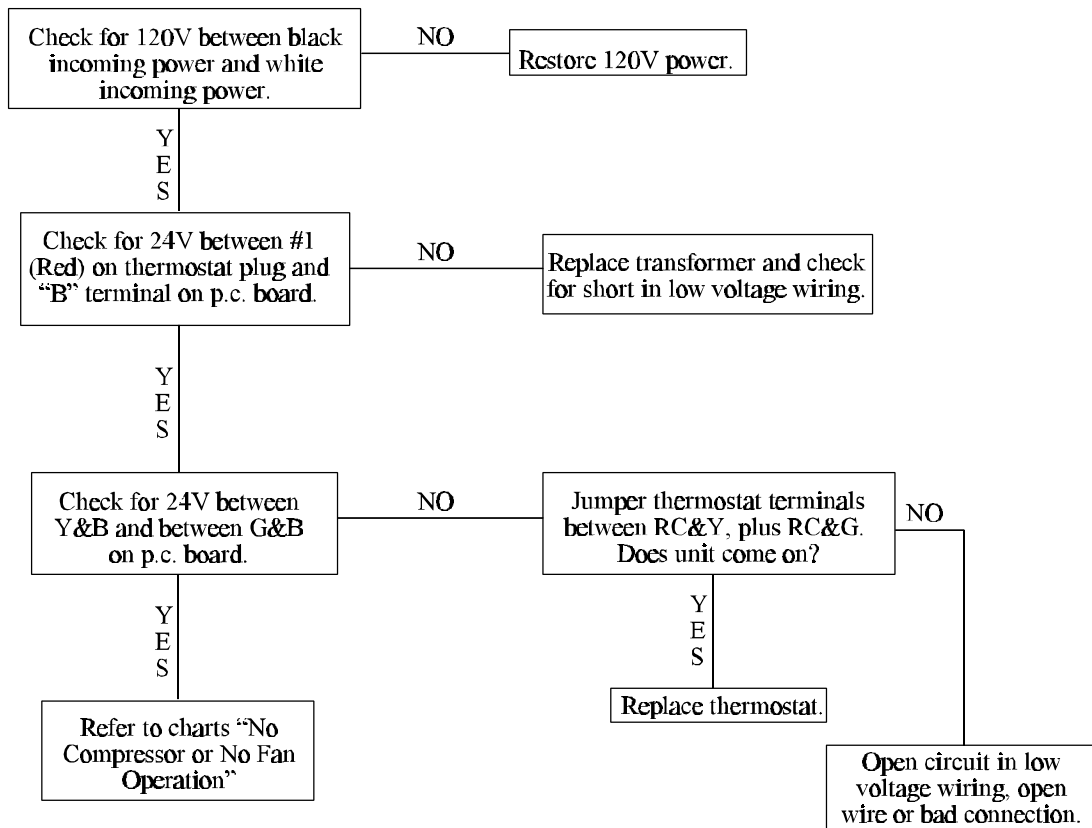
Check for 120V between black incoming power and white incoming power.

NO

Restore 120V power.

YES

Check for 24V between #1 (Red) on thermostat plug and "B" terminal on p.c. board.

NO

Replace transformer and check for short in low voltage wiring.

YES

Check for 24V between Y&B and between G&B on p.c. board.

NO

Jumper thermostat terminals between RC&Y, plus RC&G. Does unit come on?

NO

YES

Replace thermostat.

YES

Refer to charts "No Compressor or No Fan Operation"

Open circuit in low voltage wiring, open wire or bad connection.